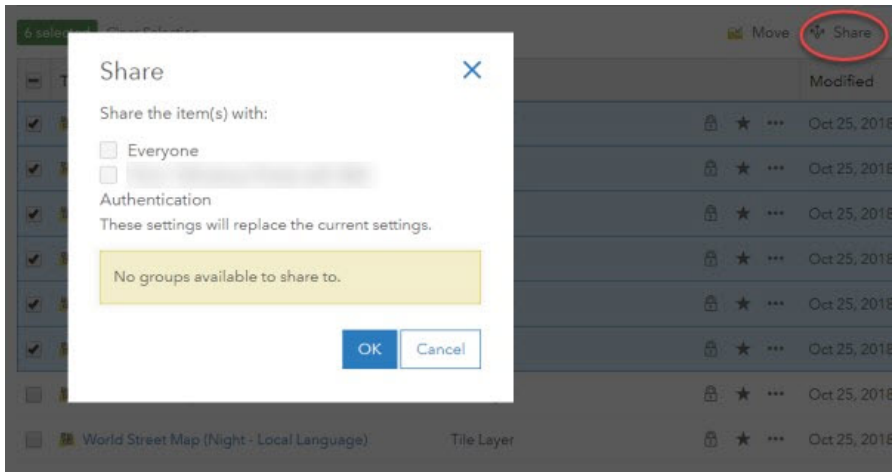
6 selected Clear Selection

Move Share

Modified

Share

Share the item(s) with:

Everyone

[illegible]

Authentication

These settings will replace the current settings.

No groups available to share to.

OK Cancel

Oct 25, 2018
Oct 25, 2018
Oct 25, 2018
Oct 25, 2018
Oct 25, 2018
Oct 25, 2018
Oct 25, 2018

World Street Map (Night - Local Language) Tile Layer Oct 25, 2018